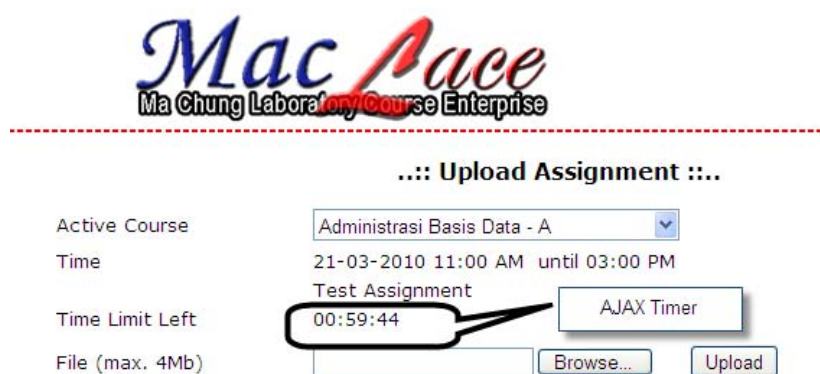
MacLace
Ma Chung Laboratory Course Enterprise

..:: Upload Assignment ::..

Active Course | Administrasi Basis Data - A
Time | 21-03-2010 11:00 AM until 03:00 PM
Test Assignment
Time Limit Left | 00:59:44
AJAX Timer
File (max. 4Mb) | Browse... Upload